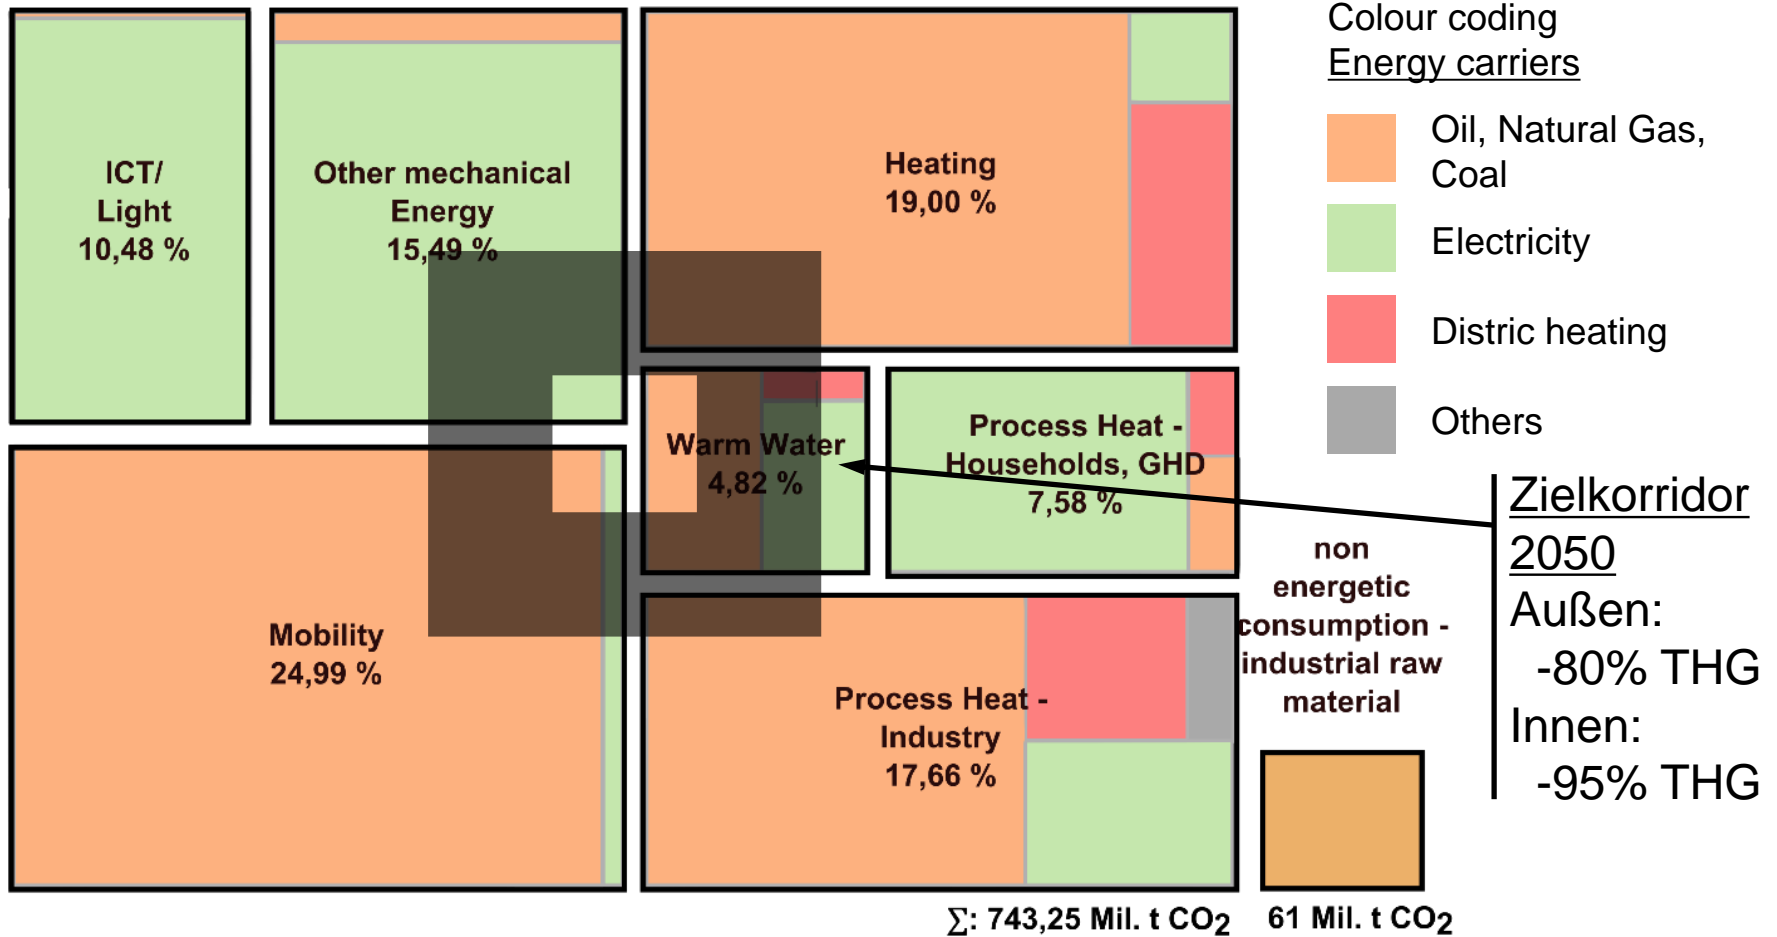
ICT/
Light
10,48 %

Other mechanical
Energy
15,49 %

Heating
19,00 %

Colour coding
Energy carriers

Oil, Natural Gas, Coal

Electricity

Distric heating

Others

Warm Water
4,82 %

Process Heat -
Households, GHD
7,58 %

Zielkorridor 2050
Außen:
-80% THG
Innen:
-95% THG

Mobility
24,99 %

Process Heat -
Industry
17,66 %

non energetic consumption - industrial raw material

$\sum$: 743,25 Mil. t $CO_2$

61 Mil. t $CO_2$